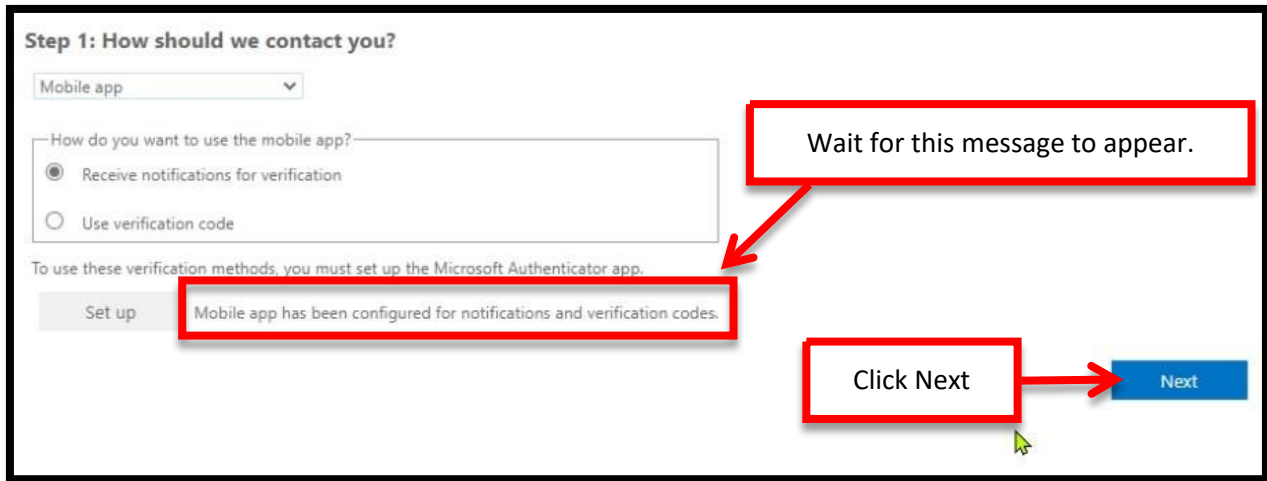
Step 1: How should we contact you?

Mobile app

How do you want to use the mobile app?

Receive notifications for verification

Use verification code

Wait for this message to appear.

To use these verification methods, you must set up the Microsoft Authenticator app.

Set up

Mobile app has been configured for notifications and verification codes.

Click Next

Next